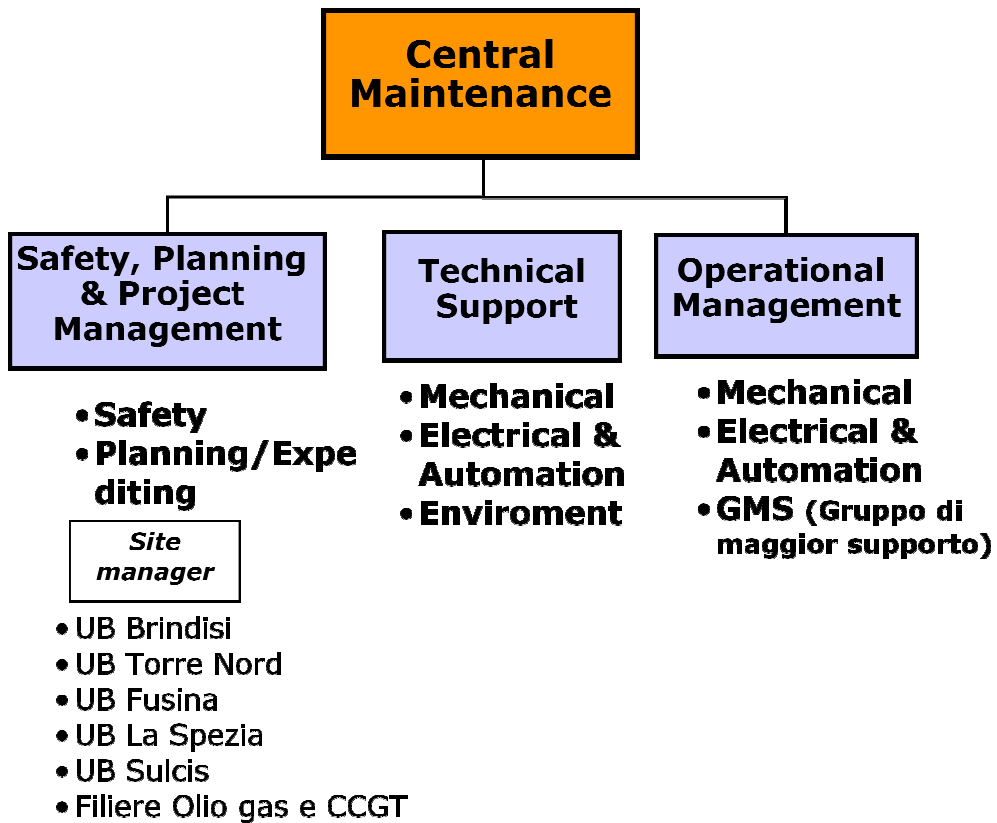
Central Maintenance

Safety, Planning & Project Management

Technical Support

Operational Management

• Safety
• Planning/Expediting

Site manager

• UB Brindisi
• UB Torre Nord
• UB Fusina
• UB La Spezia
• UB Sulcis
• Filiere Olio gas e CCGT

• Mechanical
• Electrical & Automation
• Enviroment

• Mechanical
• Electrical & Automation
• GMS (Gruppo di maggior supporto)